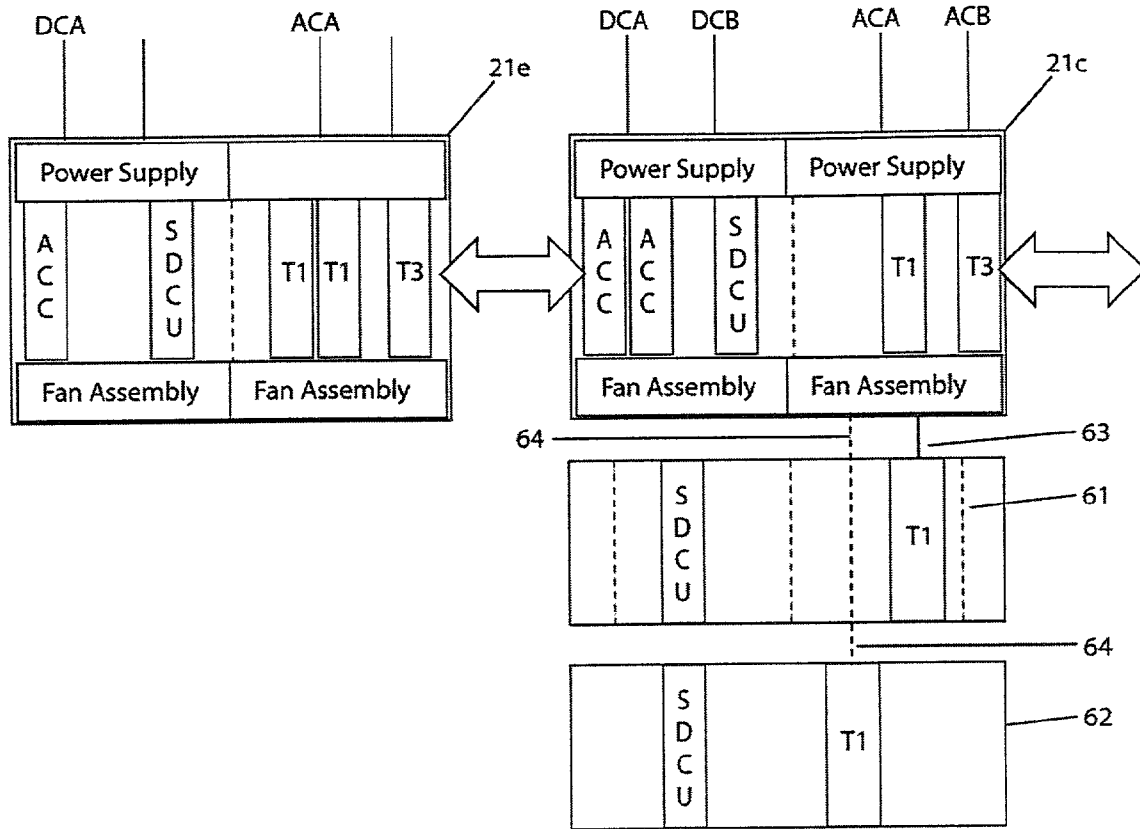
DCA ACA

21e

Power Supply

A C C

S D C U

T1 T1 T3

Fan Assembly Fan Assembly

DCA DCB ACA ACB

21c

Power Supply Power Supply

A C C

A C C

S D C U

T1 T3

Fan Assembly Fan Assembly

64

63

S D C U

T1

61

64

S D C U

T1

62